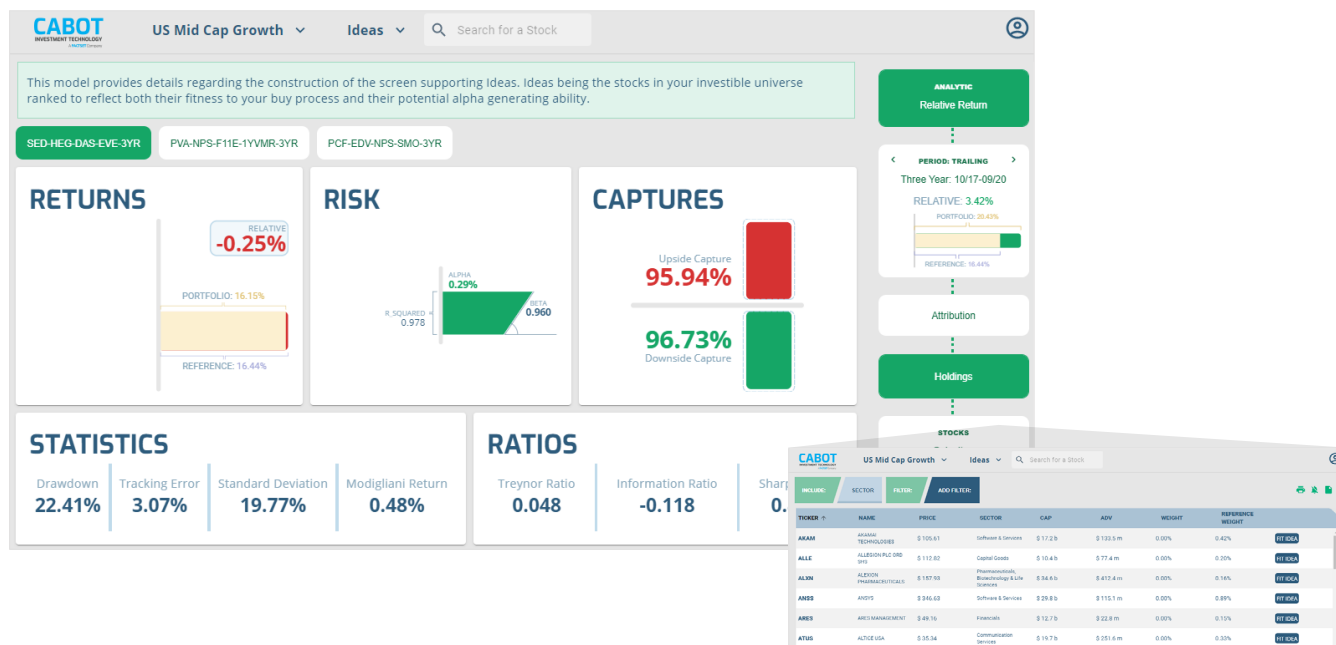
CABOT INVESTMENT TECHNOLOGY A FACTSET Company

US Mid Cap Growth ⌄ Ideas ⌄ Search for a Stock

This model provides details regarding the construction of the screen supporting Ideas. Ideas being the stocks in your investible universe ranked to reflect both their fitness to your buy process and their potential alpha generating ability.

SED-HEG-DAS-EVE-3YR PVA-NPS-F11E-1YVMR-3YR PCF-EDV-NPS-SMO-3YR

RETURNS
RELATIVE
-0.25%
PORTFOLIO: 16.15%
REFERENCE: 16.44%

RISK
ALPHA
0.29%
R_SQUARED
0.978
BETA
0.960

CAPTURES
Upside Capture
95.94%
96.73%
Downside Capture

STATISTICS
Drawdown 22.41%
Tracking Error 3.07%
Standard Deviation 19.77%
Modigliani Return 0.48%

RATIOS
Treynor Ratio 0.048
Information Ratio -0.118
Sharp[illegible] 0.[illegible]

ANALYTIC
Relative Return

PERIOD: TRAILING
Three Year: 10/17-09/20
RELATIVE: 3.42%
PORTFOLIO: 20.43%
REFERENCE: 16.44%

Attribution

Holdings

STOCKS

CABOT
US Mid Cap Growth ⌄ Ideas ⌄ Search for a Stock

INCLUDE: SECTOR FILTER: ADD FILTER:

| TICKER | NAME | PRICE | SECTOR | CAP | ADV | WEIGHT | REFERENCE WEIGHT | |
|---|---|---|---|---|---|---|---|---|
| AKAM | AKAMAI TECHNOLOGIES | $ 105.61 | Software & Services | $ 17.2 b | $ 133.5 m | 0.00% | 0.42% | FIT IDEA |
| ALLE | ALLEGION PLC ORD SHS | $ 112.62 | Capital Goods | $ 10.4 b | $ 77.4 m | 0.00% | 0.20% | FIT IDEA |
| ALXN | ALEXION PHARMACEUTICALS | $ 157.93 | Pharmaceuticals, Biotechnology & Life Sciences | $ 34.6 b | $ 412.4 m | 0.00% | 0.16% | FIT IDEA |
| ANSS | ANSYS | $ 346.68 | Software & Services | $ 29.8 b | $ 115.1 m | 0.00% | 0.89% | FIT IDEA |
| ARES | ARES MANAGEMENT | $ 49.16 | Financials | $ 12.7 b | $ 22.9 m | 0.00% | 0.13% | FIT IDEA |
| ATUS | ALTICE USA | $ 35.34 | Communication Services | $ 19.7 b | $ 251.6 m | 0.00% | 0.00% | FIT IDEA |